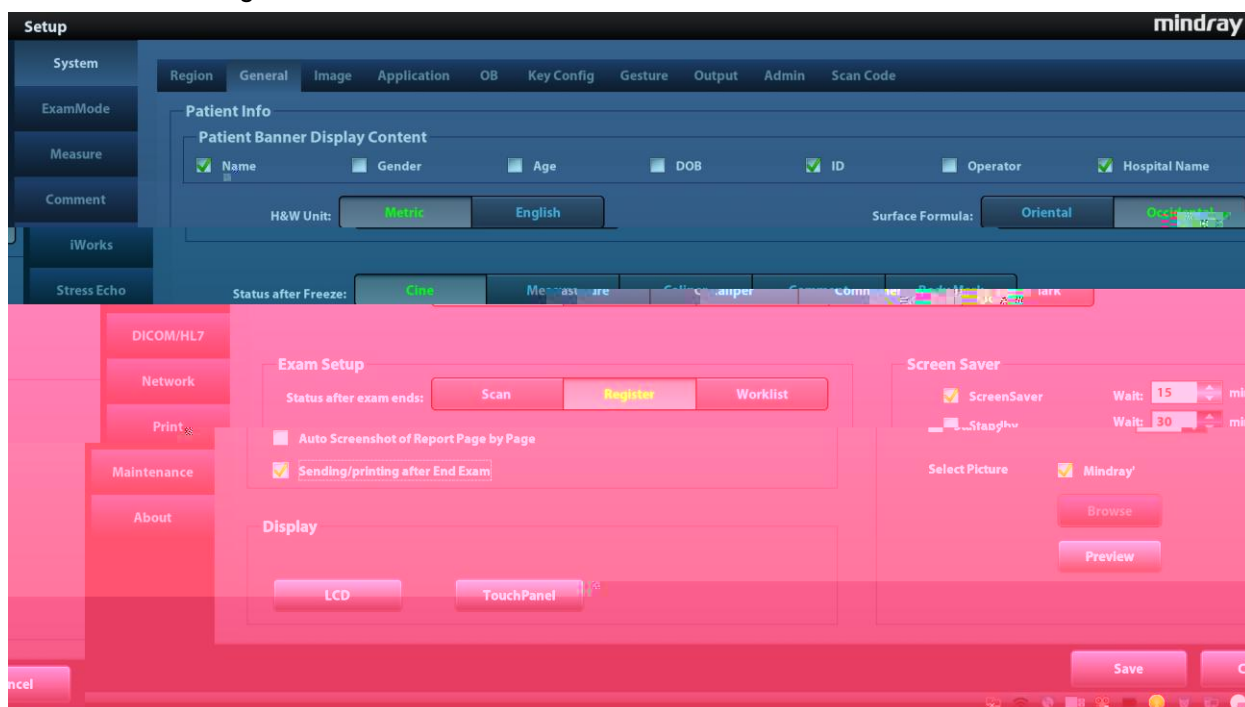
Setup
mindray

System
ExamMode
Measure
Comment
iWorks
Stress Echo
DICOM/HL7
Network
Print
Maintenance
About

Region General Image Application OB Key Config Gesture Output Admin Scan Code

Patient Info
Patient Banner Display Content
Name Gender Age DOB ID Operator Hospital Name

H&W Unit: Metric English
Surface Formula: Oriental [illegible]

Status after Freeze: Cine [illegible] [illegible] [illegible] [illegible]

Exam Setup
Status after exam ends: Scan Register Worklist
Auto Screenshot of Report Page by Page
Sending/printing after End Exam

Display
LCD TouchPanel

Screen Saver
ScreenSaver Wait: 15 mi
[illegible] Wait: 30 mi
Select Picture Mindray
Browse
Preview

Save
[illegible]ncel